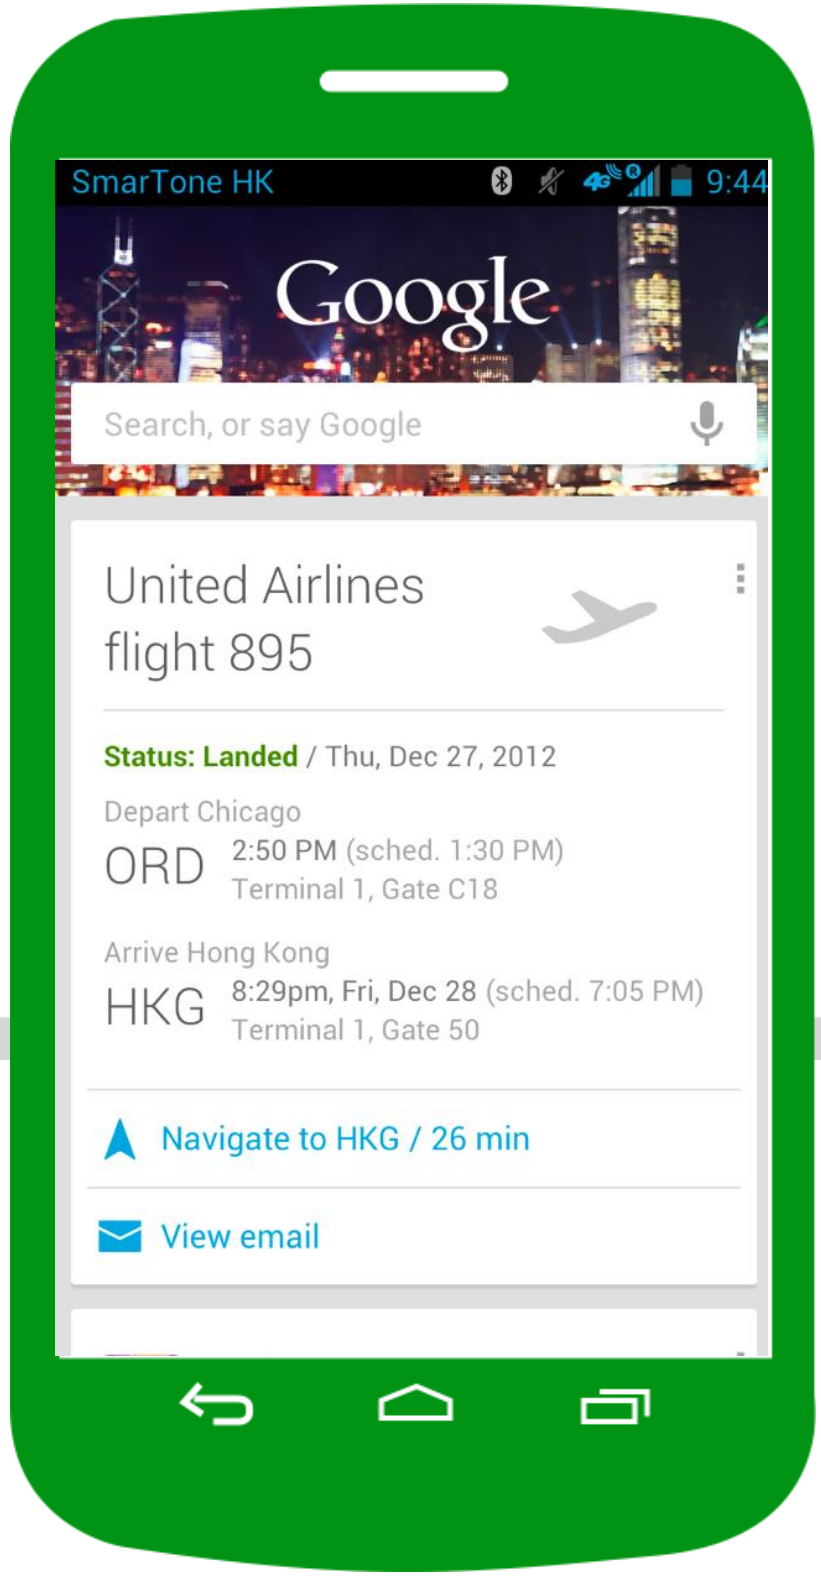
SmarTone HK

4G

9:44

Google

Search, or say Google

United Airlines flight 895

Status: Landed / Thu, Dec 27, 2012

Depart Chicago

ORD 2:50 PM (sched. 1:30 PM)
Terminal 1, Gate C18

Arrive Hong Kong

HKG 8:29pm, Fri, Dec 28 (sched. 7:05 PM)
Terminal 1, Gate 50

Navigate to HKG / 26 min

View email